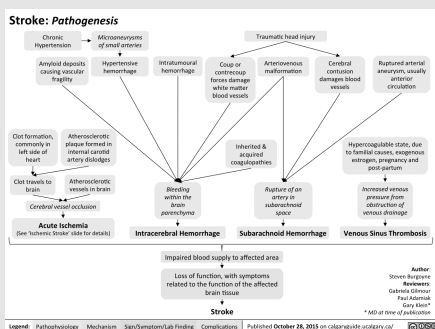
Stroke: *Pathogenesis*

Chronic Hypertension

*Microaneurysms of small arteries*

Amyloid deposits causing vascular fragility

Hypertensive hemorrhage

Intratumoral hemorrhage

Traumatic head injury

Coup or contrecoup forces damage white matter blood vessels

Arteriovenous malformation

Cerebral contusion damages blood vessels

Ruptured arterial aneurysm, usually anterior circulation

Clot formation, commonly in left side of heart

Atherosclerotic plaque formed in internal carotid artery dislodges

Clot travels to brain

Atherosclerotic vessels in brain

*Cerebral vessel occlusion*

Acute Ischemia
(See 'Ischemic Stroke' slide for details)

Inherited & acquired coagulopathies

*Bleeding within the brain parenchyma*

Intracerebral Hemorrhage

*Rupture of an artery in subarachnoid space*

Subarachnoid Hemorrhage

Hypercoagulable state, due to familial causes, exogenous estrogen, pregnancy and post-partum

*Increased venous pressure from obstruction of venous drainage*

Venous Sinus Thrombosis

Impaired blood supply to affected area

Loss of function, with symptoms related to the function of the affected brain tissue

Stroke

Author:
Steven Burgoyne
Reviewers:
Gabriela Gilmour
Paul Adamiak
Gary Klein*
* MD at time of publication

Legend: Pathophysiology | Mechanism | Sign/Symptom/Lab Finding | Complications

Published October 28, 2015 on calgaryguide.ucalgary.ca/